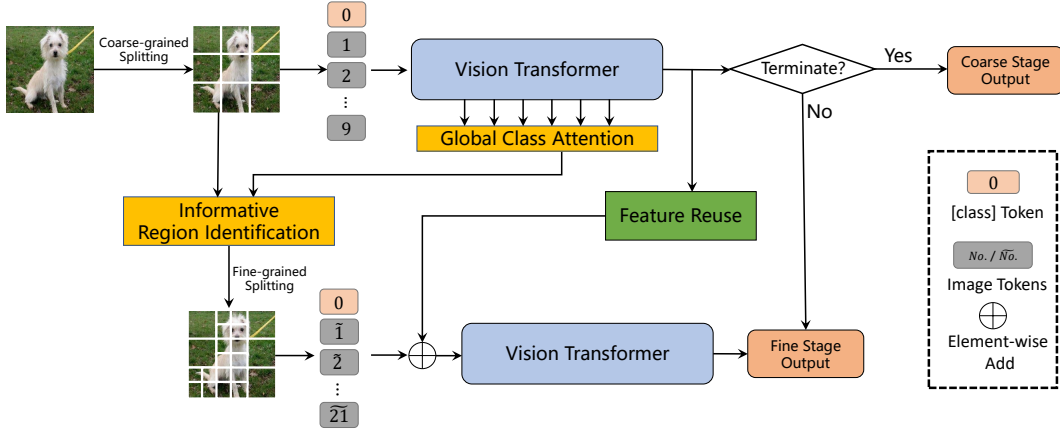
Coarse-grained Splitting

0
1
2
⋮
9

Vision Transformer

Terminate?

Yes

Coarse Stage Output

No

Global Class Attention

Informative Region Identification

Feature Reuse

Fine-grained Splitting

0
$\tilde{1}$
$\tilde{2}$
⋮
$\widetilde{21}$

Vision Transformer

Fine Stage Output

0
[class] Token

$No.$ / $\widetilde{No.}$
Image Tokens

Element-wise Add